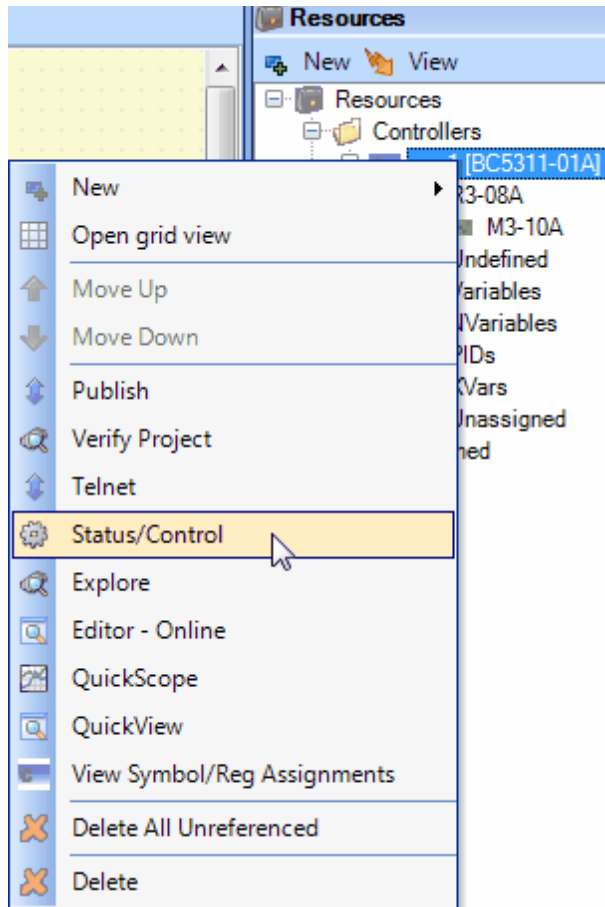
Resources
New View
Resources
Controllers
[BC5311-01A]
R3-08A
M3-10A
Undefined
Variables
NVariables
PIDs
XVars
Unassigned
ned

New
Open grid view
Move Up
Move Down
Publish
Verify Project
Telnet
Status/Control
Explore
Editor - Online
QuickScope
QuickView
View Symbol/Reg Assignments
Delete All Unreferenced
Delete